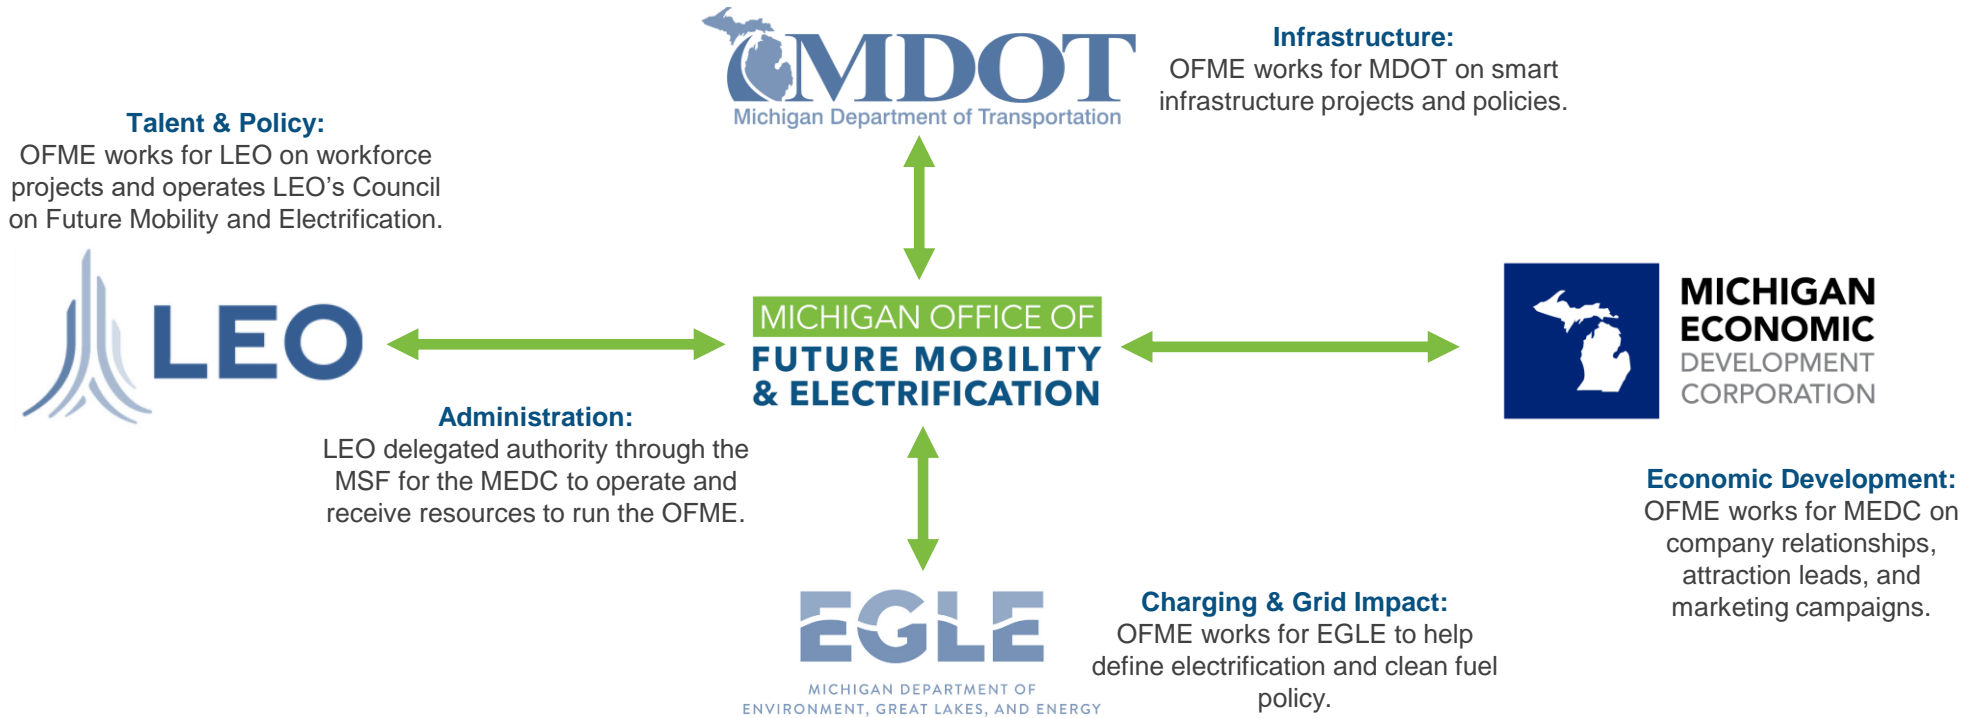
MDOT
Michigan Department of Transportation

Infrastructure:
OFME works for MDOT on smart infrastructure projects and policies.

Talent & Policy:
OFME works for LEO on workforce projects and operates LEO's Council on Future Mobility and Electrification.

LEO

MICHIGAN OFFICE OF
FUTURE MOBILITY
& ELECTRIFICATION

MICHIGAN
ECONOMIC
DEVELOPMENT
CORPORATION

Administration:
LEO delegated authority through the MSF for the MEDC to operate and receive resources to run the OFME.

Economic Development:
OFME works for MEDC on company relationships, attraction leads, and marketing campaigns.

EGLE
MICHIGAN DEPARTMENT OF
ENVIRONMENT, GREAT LAKES, AND ENERGY

Charging & Grid Impact:
OFME works for EGLE to help define electrification and clean fuel policy.